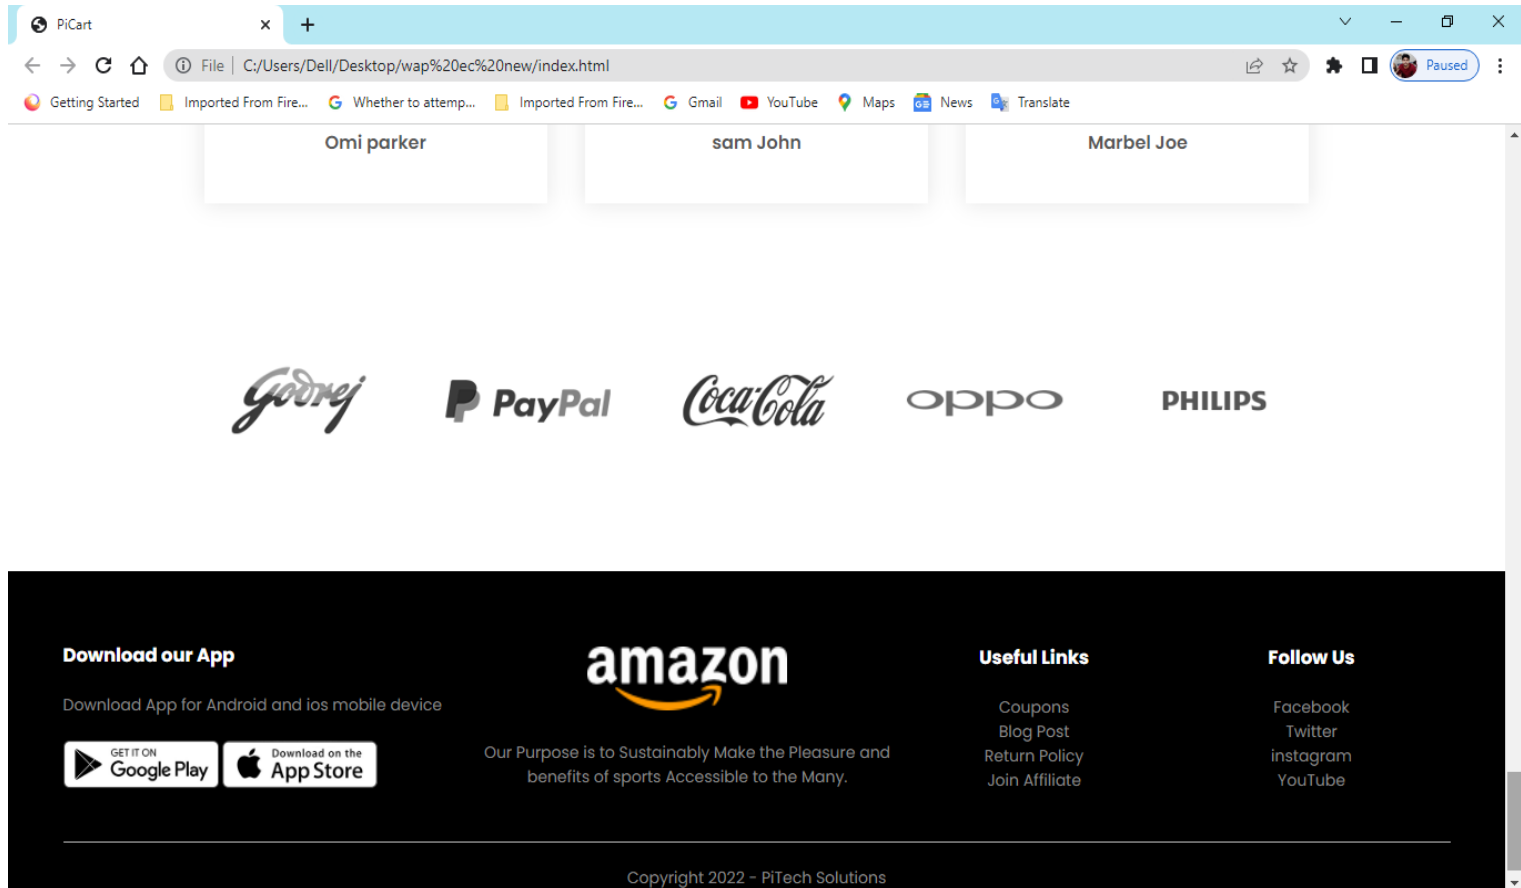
PiCart

File | C:/Users/Dell/Desktop/wap%20ec%20new/index.html

Paused

Getting Started Imported From Fire... Whether to attemp... Imported From Fire... Gmail YouTube Maps News Translate

Omi parker

sam John

Marbel Joe

godrej

PayPal

Coca-Cola

oppo

PHILIPS

Download our App

Download App for Android and ios mobile device

GET IT ON Google Play

Download on the App Store

amazon

Our Purpose is to Sustainably Make the Pleasure and benefits of sports Accessible to the Many.

Useful Links

Coupons
Blog Post
Return Policy
Join Affiliate

Follow Us

Facebook
Twitter
instagram
YouTube

Copyright 2022 - PiTech Solutions